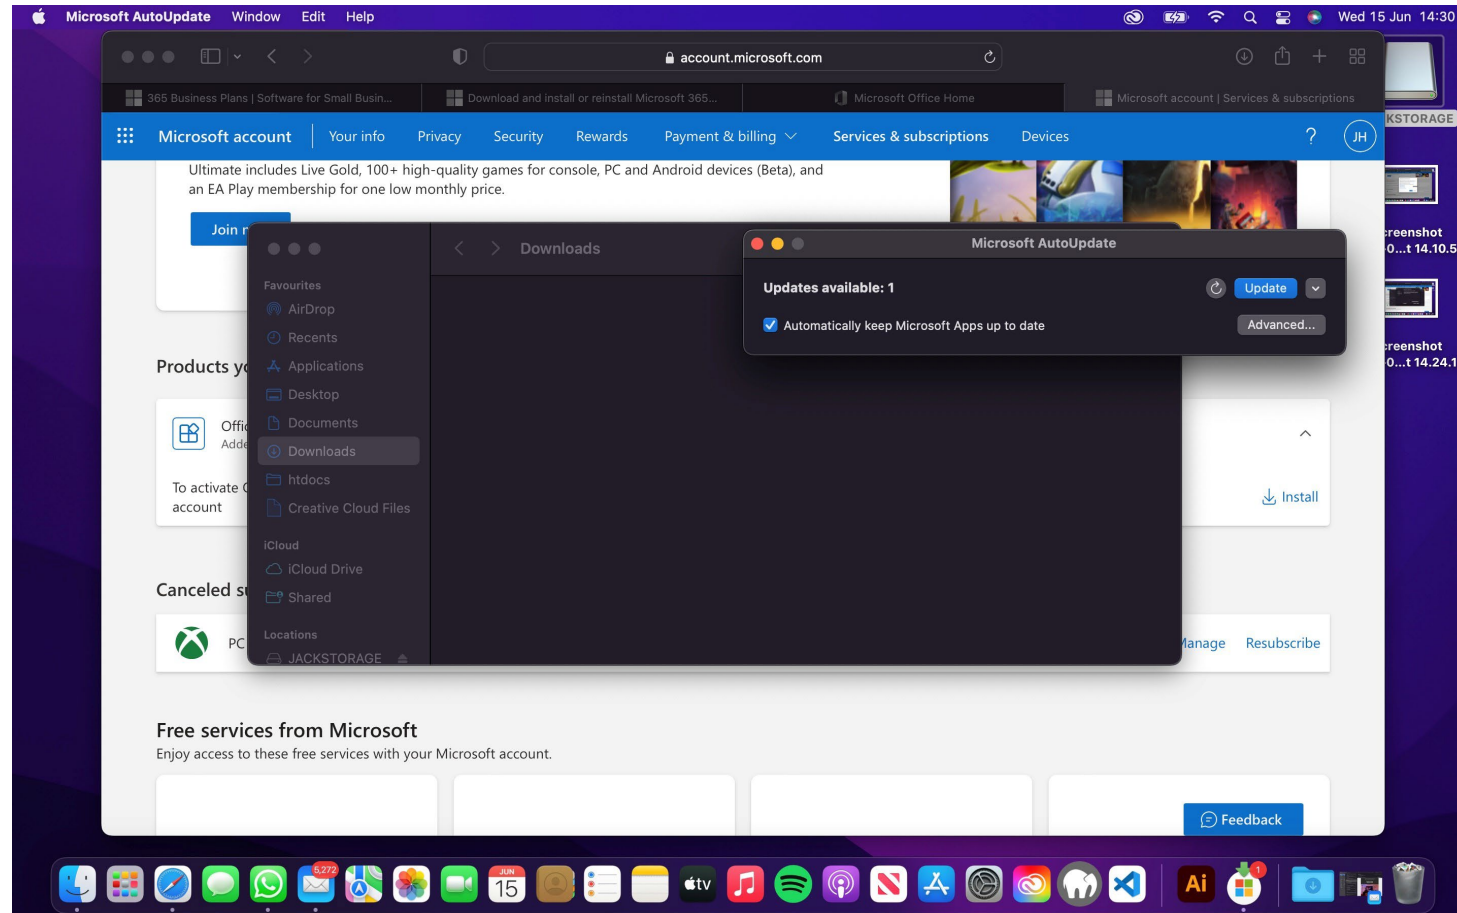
Microsoft AutoUpdate Window Edit Help

Wed 15 Jun 14:30

account.microsoft.com

365 Business Plans | Software for Small Busin...
Download and install or reinstall Microsoft 365...
Microsoft Office Home
Microsoft account | Services & subscriptions

Microsoft account Your info Privacy Security Rewards Payment & billing Services & subscriptions Devices ? JH

Ultimate includes Live Gold, 100+ high-quality games for console, PC and Android devices (Beta), and an EA Play membership for one low monthly price.

Join r

Products y

Offi
Adde

To activate
account

Install

Canceled s

PC

lanage Resubscribe

Free services from Microsoft
Enjoy access to these free services with your Microsoft account.

Feedback

Downloads

Favourites
AirDrop
Recents
Applications
Desktop
Documents
Downloads
htdocs
Creative Cloud Files
iCloud
iCloud Drive
Shared
Locations
JACKSTORAGE

Microsoft AutoUpdate

Updates available: 1
Update
Automatically keep Microsoft Apps up to date
Advanced...

KSTORAGE
reenshot
0...t 14.10.5
reenshot
0...t 14.24.1

5,272
JUN 15
tv
Ai
1